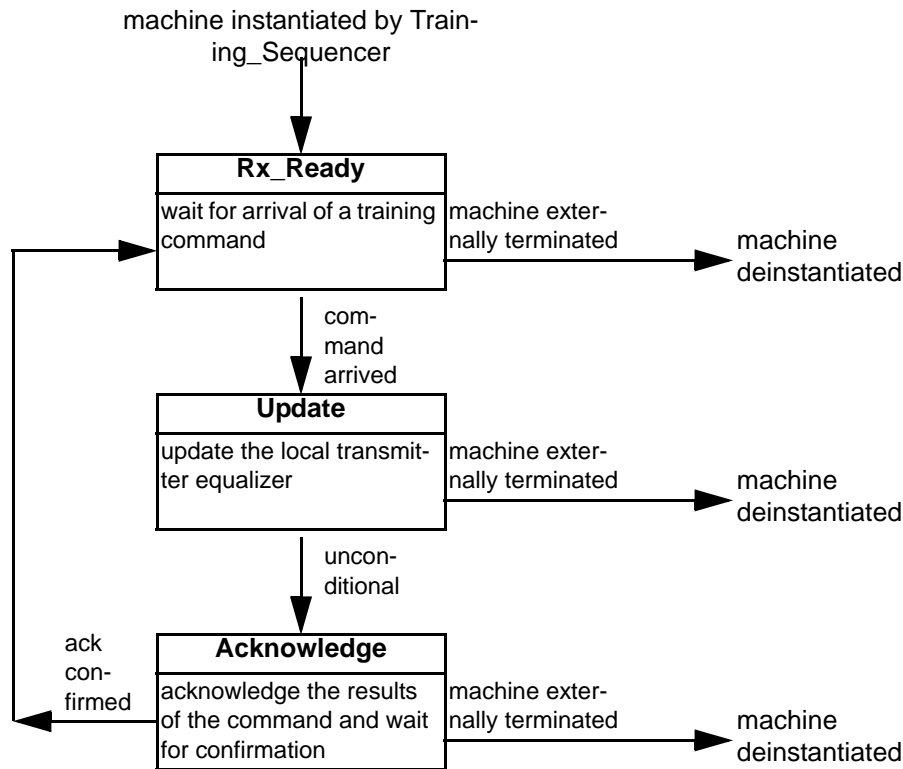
machine instantiated by Training_Sequencer

Rx_Ready

wait for arrival of a training command

machine externally terminated

machine deinstantiated

command arrived

Update

update the local transmitter equalizer

machine externally terminated

machine deinstantiated

unconditional

ack confirmed

Acknowledge

acknowledge the results of the command and wait for confirmation

machine externally terminated

machine deinstantiated